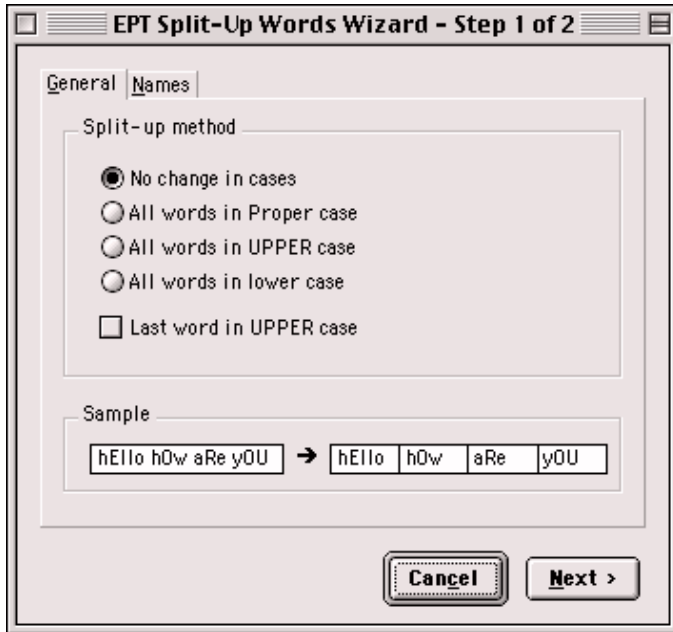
EPT Split-Up Words Wizard - Step 1 of 2

General | Names

Split-up method

No change in cases
All words in Proper case
All words in UPPER case
All words in lower case

Last word in UPPER case

Sample

hEllo hOw aRe yOU → hEllo | hOw | aRe | yOU

Cancel   Next >